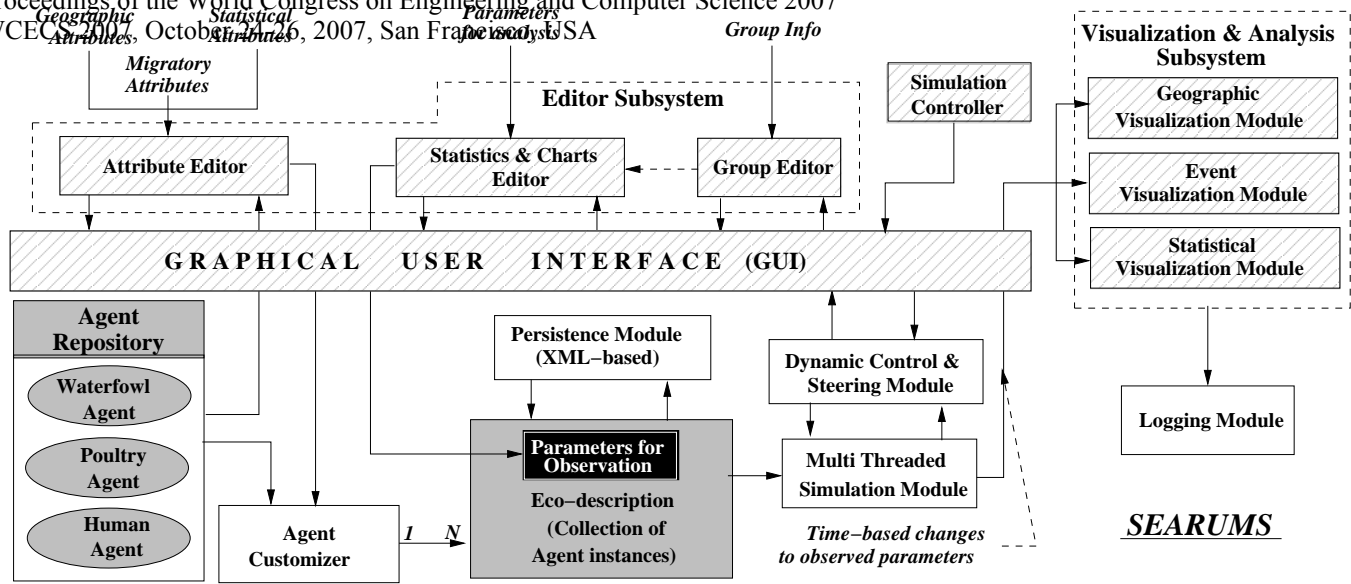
Proceedings of the World Congress on Engineering and Computer Science 2007
WCECS 2007, October 24-26, 2007, San Francisco, USA

Geographic Attributes
Statistical Attributes
Parameters for analysis
Group Info
Migratory Attributes

Editor Subsystem
Attribute Editor
Statistics & Charts Editor
Group Editor
Simulation Controller

Visualization & Analysis Subsystem
Geographic Visualization Module
Event Visualization Module
Statistical Visualization Module

GRAPHICAL USER INTERFACE (GUI)

Agent Repository
Waterfowl Agent
Poultry Agent
Human Agent

Persistence Module (XML−based)
Dynamic Control & Steering Module
Logging Module

Parameters for Observation
Eco−description (Collection of Agent instances)
Multi Threaded Simulation Module

Agent Customizer
1
N

Time−based changes to observed parameters

SEARUMS